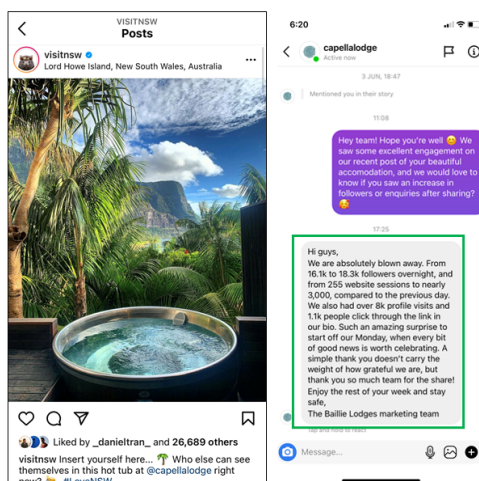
VISITNSW
Posts

visitnsw
Lord Howe Island, New South Wales, Australia

Liked by _danieltran_ and 26,689 others

visitnsw Insert yourself here... 🌴 Who else can see themselves in this hot tub at @capellalodge right now? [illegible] #LoveNSW

6:20

capellalodge
Active now

3 JUN, 18:47

Mentioned you in their story

11:08

Hey team! Hope you're well 😊 We saw some excellent engagement on our recent post of your beautiful accomodation, and we would love to know if you saw an increase in followers or enquiries after sharing? 😊

17:25

Hi guys,
We are absolutely blown away. From 16.1k to 18.3k followers overnight, and from 255 website sessions to nearly 3,000, compared to the previous day. We also had over 8k profile visits and 1.1k people click through the link in our bio. Such an amazing surprise to start off our Monday, when every bit of good news is worth celebrating. A simple thank you doesn't carry the weight of how grateful we are, but thank you so much team for the share! Enjoy the rest of your week and stay safe,
The Baillie Lodges marketing team

Tap and hold to react

Message...